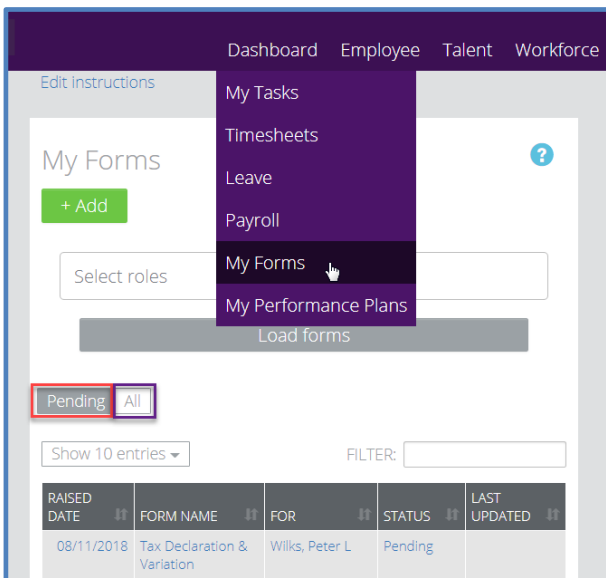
Dashboard Employee Talent Workforce

Edit instructions

My Tasks
Timesheets
Leave
Payroll
My Forms
My Performance Plans

My Forms

?

+ Add

Select roles

Load forms

Pending All

Show 10 entries

FILTER:

| RAISED DATE | FORM NAME | FOR | STATUS | LAST UPDATED |
|---|---|---|---|---|
| 08/11/2018 | Tax Declaration & Variation | Wilks, Peter L | Pending | |